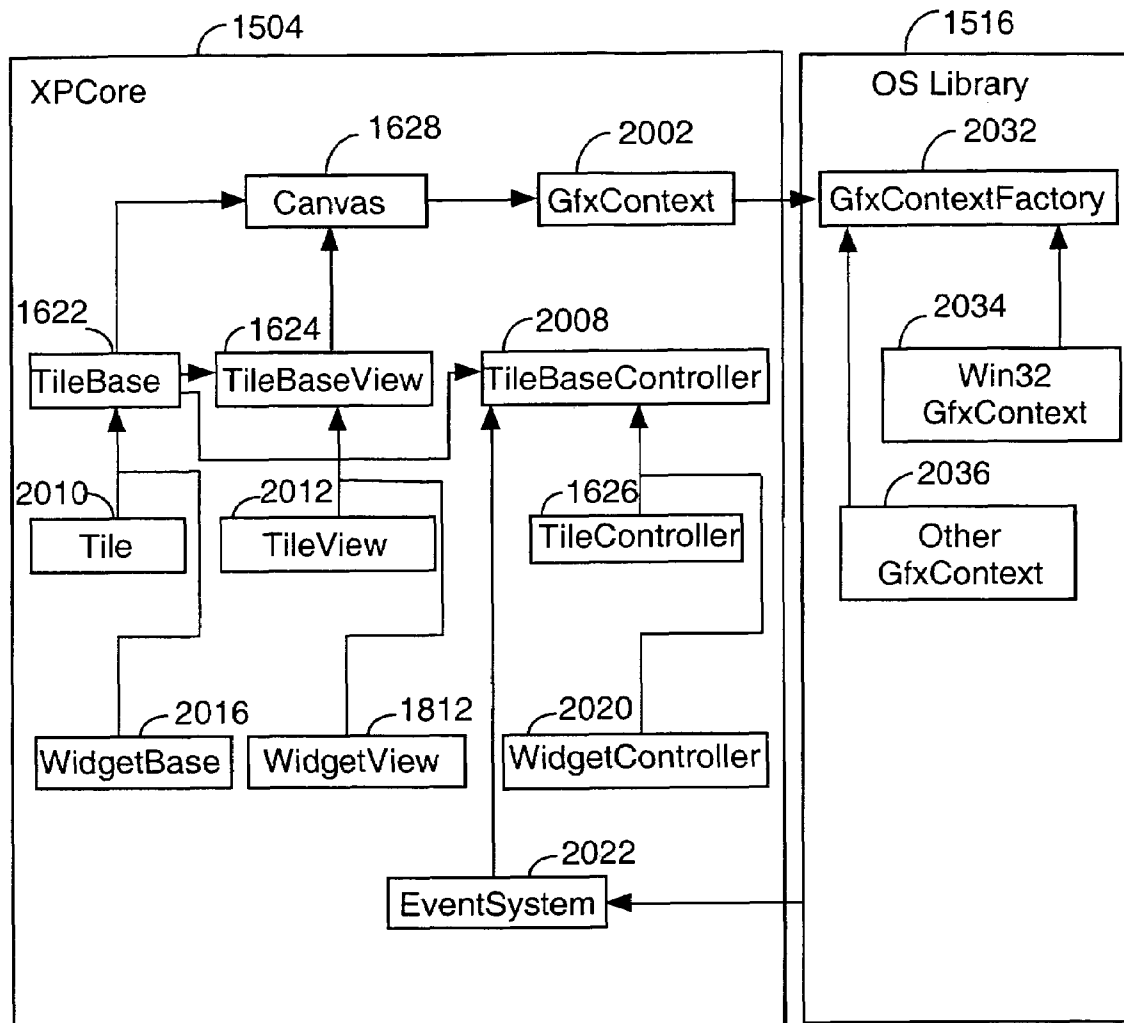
1504

1516

XPCore

OS Library

1628

2002

2032

Canvas

GfxContext

GfxContextFactory

1622

1624

2008

2034

TileBase

TileBaseView

TileBaseController

Win32 GfxContext

2010

2012

1626

2036

Tile

TileView

TileController

Other GfxContext

2016

1812

2020

WidgetBase

WidgetView

WidgetController

2022

EventSystem